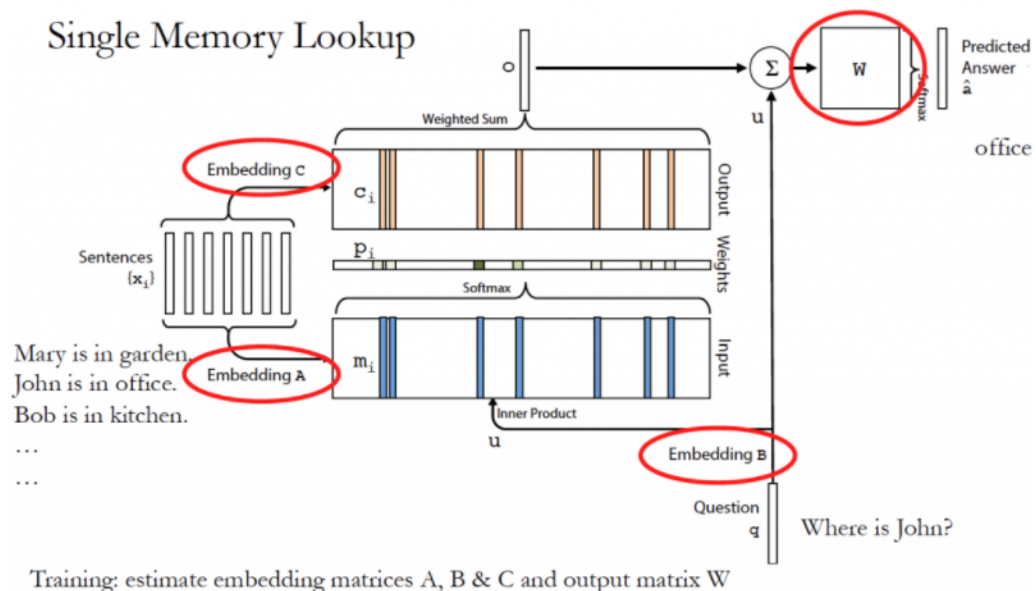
Single Memory Lookup

o

Σ

W

Softmax

Predicted Answer
$\hat{a}$

office

u

Weighted Sum

Embedding C

$c_i$

Output

Sentences
$\{x_i\}$

$p_i$

Weights

Softmax

Mary is in garden.
John is in office.
Bob is in kitchen.
…
…

Embedding A

$m_i$

Input

Inner Product

u

Embedding B

Question
q

Where is John?

Training: estimate embedding matrices A, B & C and output matrix W